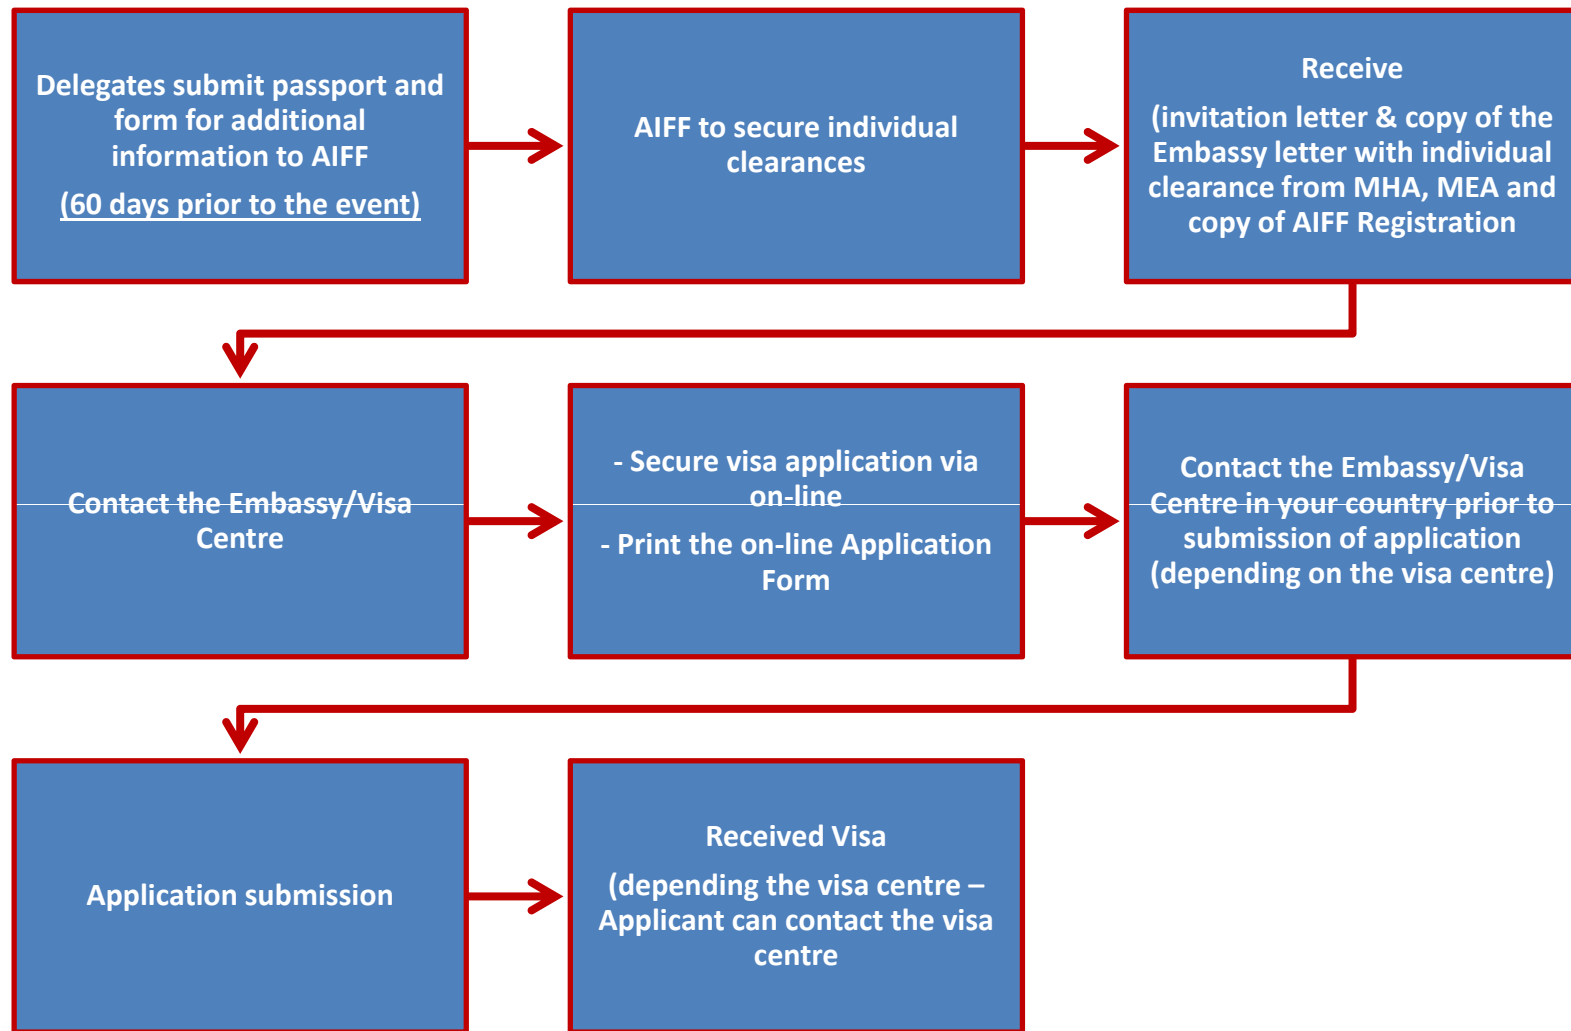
Delegates submit passport and form for additional information to AIFF

(60 days prior to the event)

AIFF to secure individual clearances

Receive

(invitation letter & copy of the Embassy letter with individual clearance from MHA, MEA and copy of AIFF Registration

Contact the Embassy/Visa Centre

- Secure visa application via on-line

- Print the on-line Application Form

Contact the Embassy/Visa Centre in your country prior to submission of application (depending on the visa centre)

Application submission

Received Visa

(depending the visa centre – Applicant can contact the visa centre